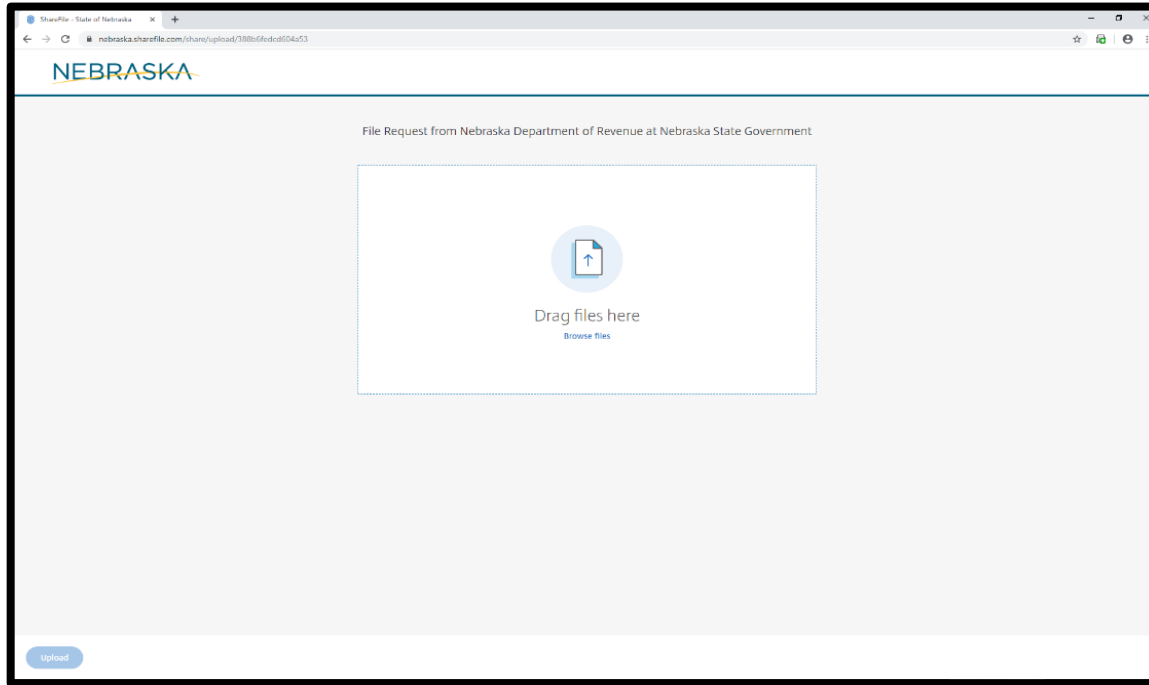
ShareFile - State of Nebraska

nebraska.sharefile.com/share/upload/388b6fedcd604a53

NEBRASKA

File Request from Nebraska Department of Revenue at Nebraska State Government

Drag files here

Browse files

Upload